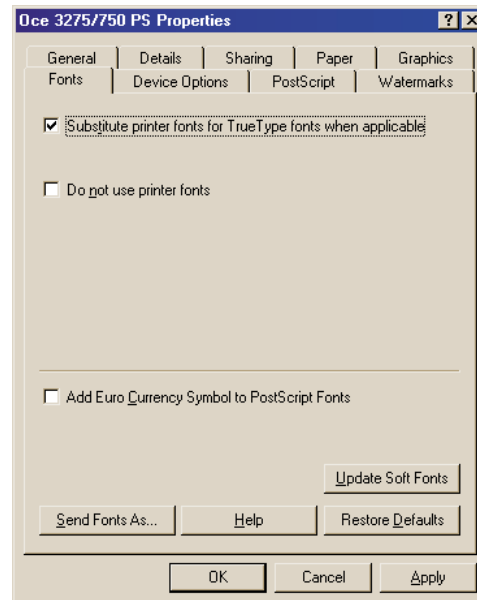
Oce 3275/750 PS Properties

?

General | Details | Sharing | Paper | Graphics

Fonts | Device Options | PostScript | Watermarks

☑ Substitute printer fonts for TrueType fonts when applicable

☐ Do not use printer fonts

☐ Add Euro Currency Symbol to PostScript Fonts

Update Soft Fonts

Send Fonts As... | Help | Restore Defaults

OK | Cancel | Apply